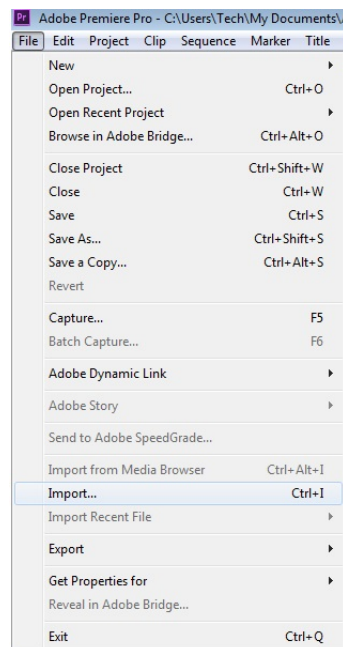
Pr Adobe Premiere Pro - C:\Users\Tech\My Documents\

File Edit Project Clip Sequence Marker Title

New
Open Project... Ctrl+O
Open Recent Project
Browse in Adobe Bridge... Ctrl+Alt+O

Close Project Ctrl+Shift+W
Close Ctrl+W
Save Ctrl+S
Save As... Ctrl+Shift+S
Save a Copy... Ctrl+Alt+S
Revert

Capture... F5
Batch Capture... F6

Adobe Dynamic Link

Adobe Story

Send to Adobe SpeedGrade...

Import from Media Browser Ctrl+Alt+I
Import... Ctrl+I
Import Recent File

Export

Get Properties for
Reveal in Adobe Bridge...

Exit Ctrl+Q